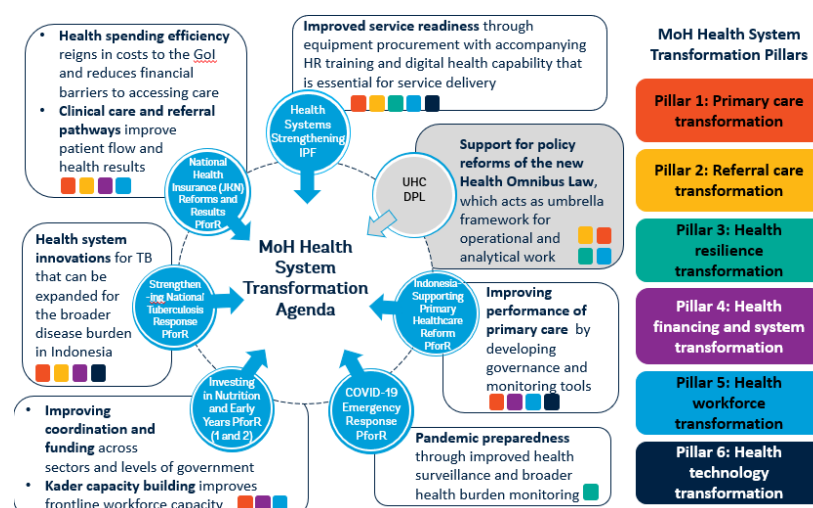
• **Health spending efficiency** reigns in costs to the GoI and reduces financial barriers to accessing care
• **Clinical care and referral pathways** improve patient flow and health results

**Improved service readiness** through equipment procurement with accompanying HR training and digital health capability that is essential for service delivery

Health Systems Strengthening IPF

National Health Insurance (JKN) Reforms and Results PforR

UHC DPL

**Support for policy reforms of the new Health Omnibus Law**, which acts as umbrella framework for operational and analytical work

**Health system innovations** for TB that can be expanded for the broader disease burden in Indonesia

Strengthen-ing National Tuberculosis Response PforR

MoH Health System Transformation Agenda

Indonesia-Supporting Primary Healthcare Reform PforR

**Improving performance of primary care** by developing governance and monitoring tools

Investing in Nutrition and Early Years PforR (1 and 2)

COVID-19 Emergency Response PforR

• **Improving coordination and funding** across sectors and levels of government
• **Kader capacity building** improves frontline workforce capacity

**Pandemic preparedness** through improved health surveillance and broader health burden monitoring

MoH Health System Transformation Pillars

Pillar 1: Primary care transformation

Pillar 2: Referral care transformation

Pillar 3: Health resilience transformation

Pillar 4: Health financing and system transformation

Pillar 5: Health workforce transformation

Pillar 6: Health technology transformation